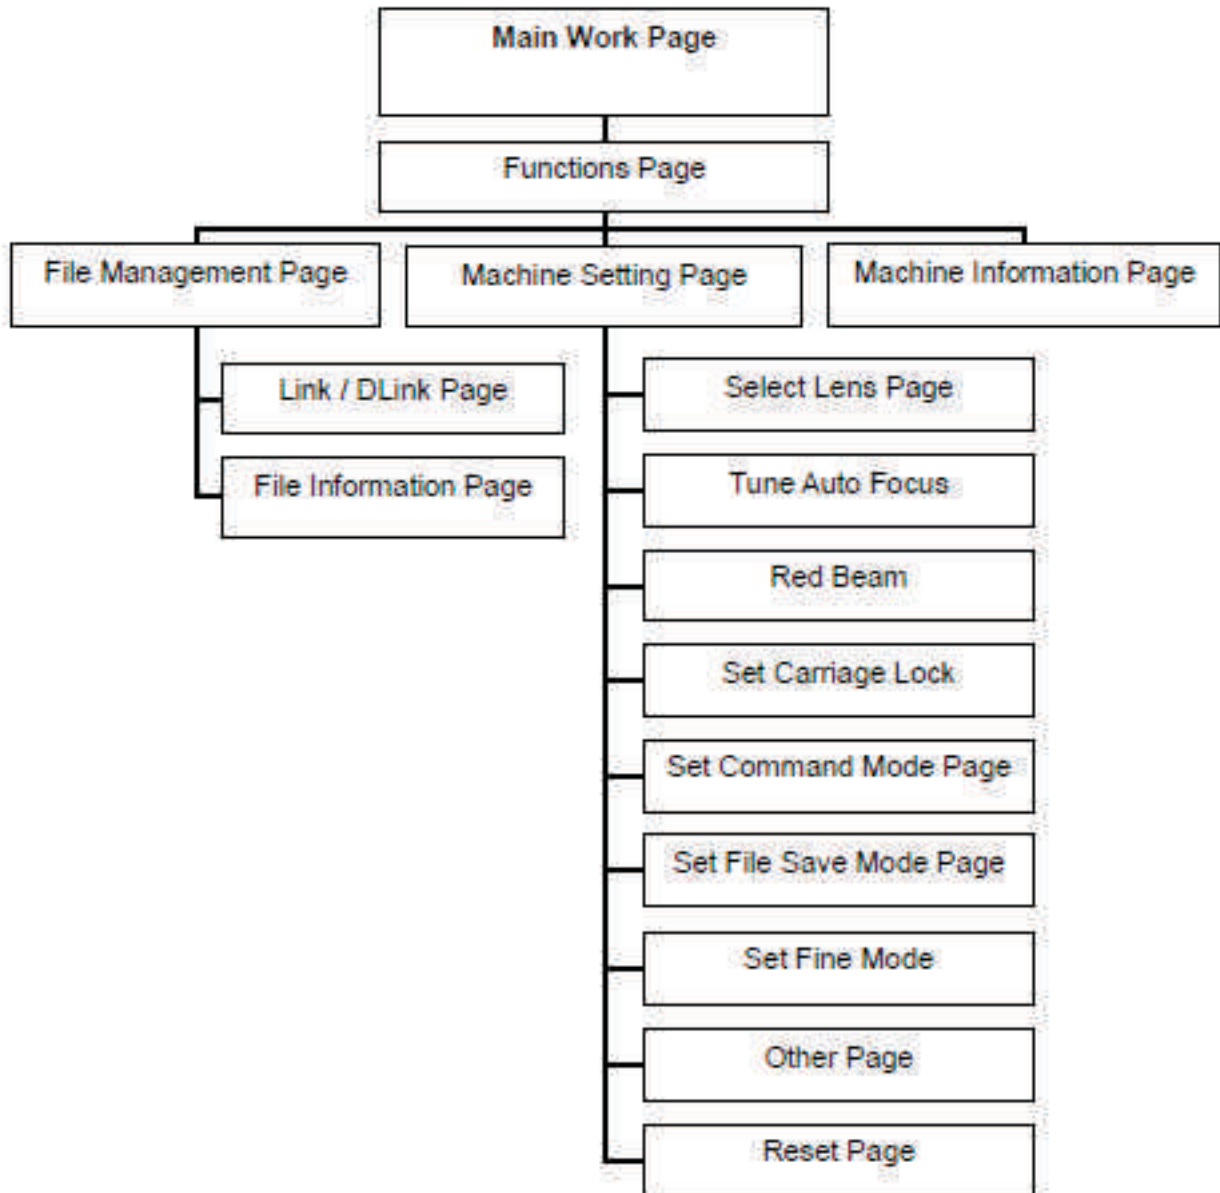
Main Work Page

Functions Page

File Management Page

Machine Setting Page

Machine Information Page

Link / DLink Page

File Information Page

Select Lens Page

Tune Auto Focus

Red Beam

Set Carriage Lock

Set Command Mode Page

Set File Save Mode Page

Set Fine Mode

Other Page

Reset Page